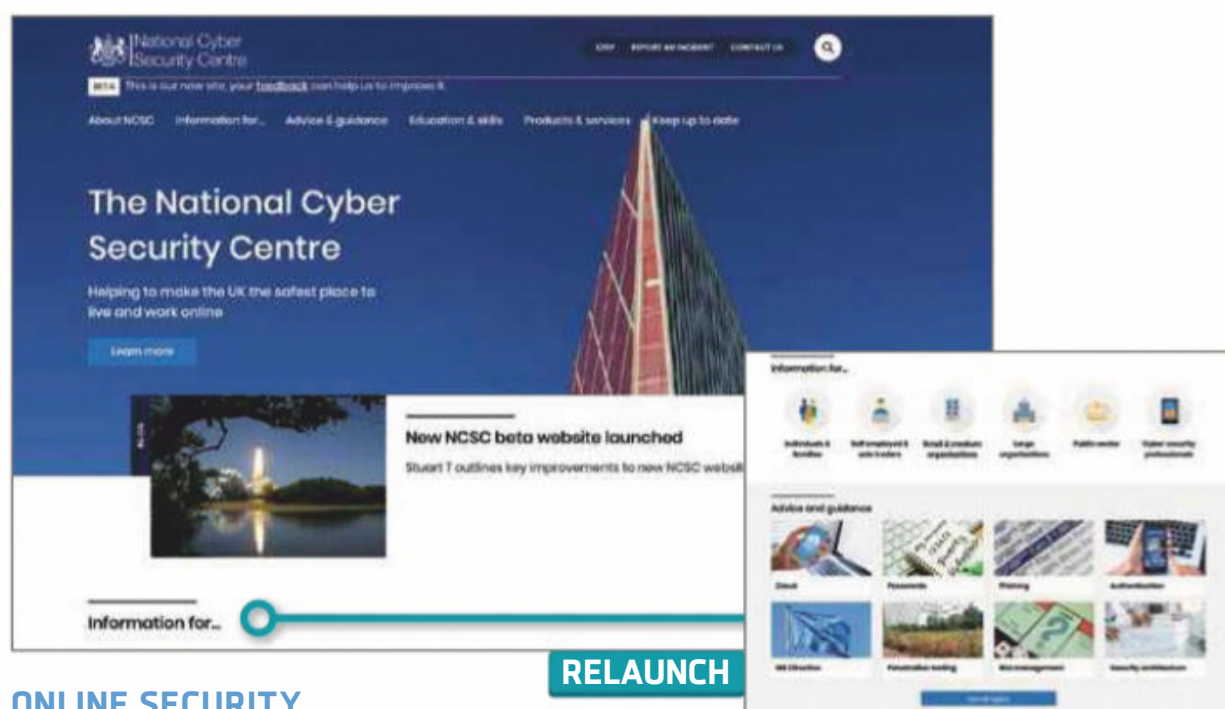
National Cyber Security Centre

CISP REPORT AN INCIDENT CONTACT US

BETA This is our new site, your feedback can help us to improve it.

About NCSC Information for... Advice & guidance Education & skills Products & services Keep up to date

The National Cyber Security Centre

Helping to make the UK the safest place to live and work online

Learn more

New NCSC beta website launched

Stuart T outlines key improvements to new NCSC websit

Information for...

Information for...

Individuals & families Self employed & sole traders Small & medium organisations Large organisations Public sector Cyber security professionals

Advice and guidance

Cloud Passwords Phishing Authentication

NIS Directive Penetration testing Risk management Security architecture

RELAUNCH

ONLINE SECURITY